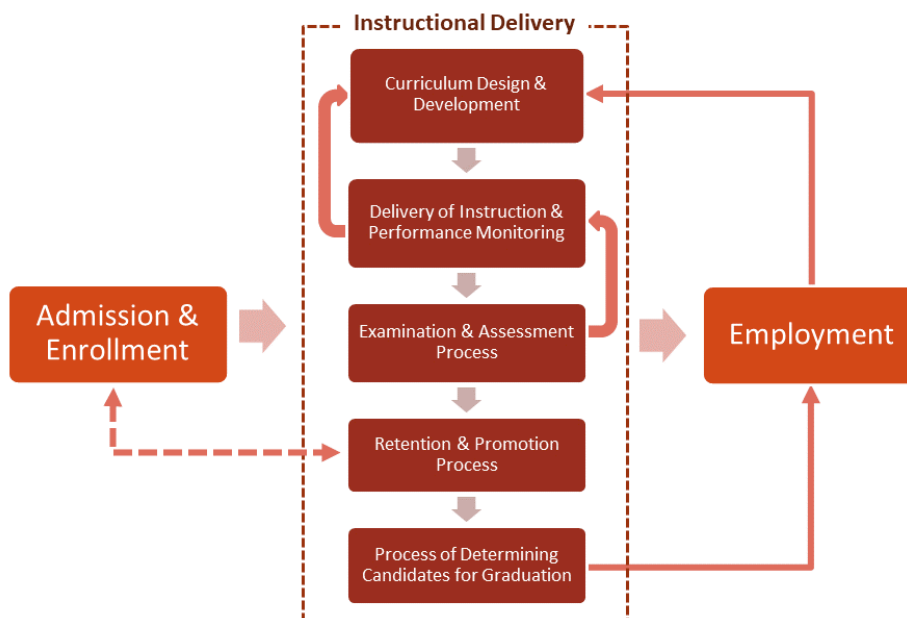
Instructional Delivery

Admission & Enrollment

Curriculum Design & Development

Delivery of Instruction & Performance Monitoring

Examination & Assessment Process

Retention & Promotion Process

Process of Determining Candidates for Graduation

Employment